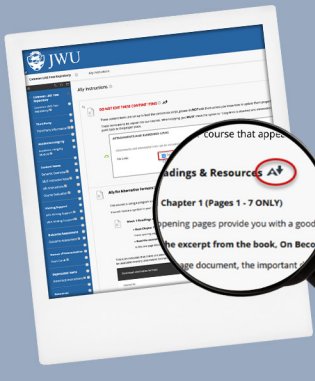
JWU

Ally Instructions

DO NOT EDIT THESE CONTENT ITEMS

course that appe

adings & Resources

Chapter 1 (Pages 1 - 7 ONLY)

opening pages provide you with a good

the excerpt from the book, On Beco

ge document, the important d